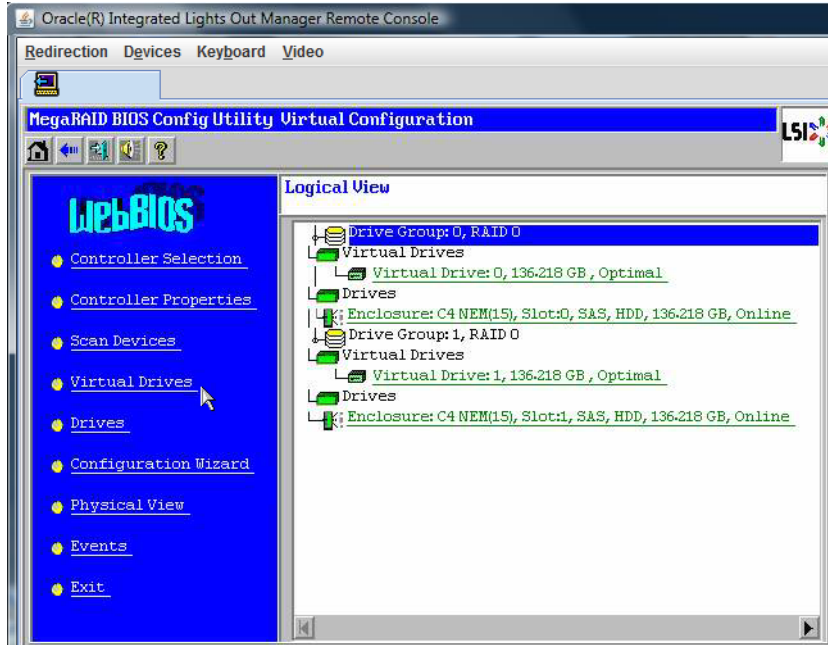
Oracle(R) Integrated Lights Out Manager Remote Console

Redirection Devices Keyboard Video

MegaRAID BIOS Config Utility Virtual Configuration

LSI

WebBIOS

Controller Selection

Controller Properties

Scan Devices

Virtual Drives

Drives

Configuration Wizard

Physical View

Events

Exit

Logical View

Drive Group: 0, RAID 0
Virtual Drives
Virtual Drive: 0, 136.218 GB , Optimal
Drives
Enclosure: C4 NEM(15), Slot:0, SAS, HDD, 136.218 GB, Online
Drive Group: 1, RAID 0
Virtual Drives
Virtual Drive: 1, 136.218 GB , Optimal
Drives
Enclosure: C4 NEM(15), Slot:1, SAS, HDD, 136.218 GB, Online